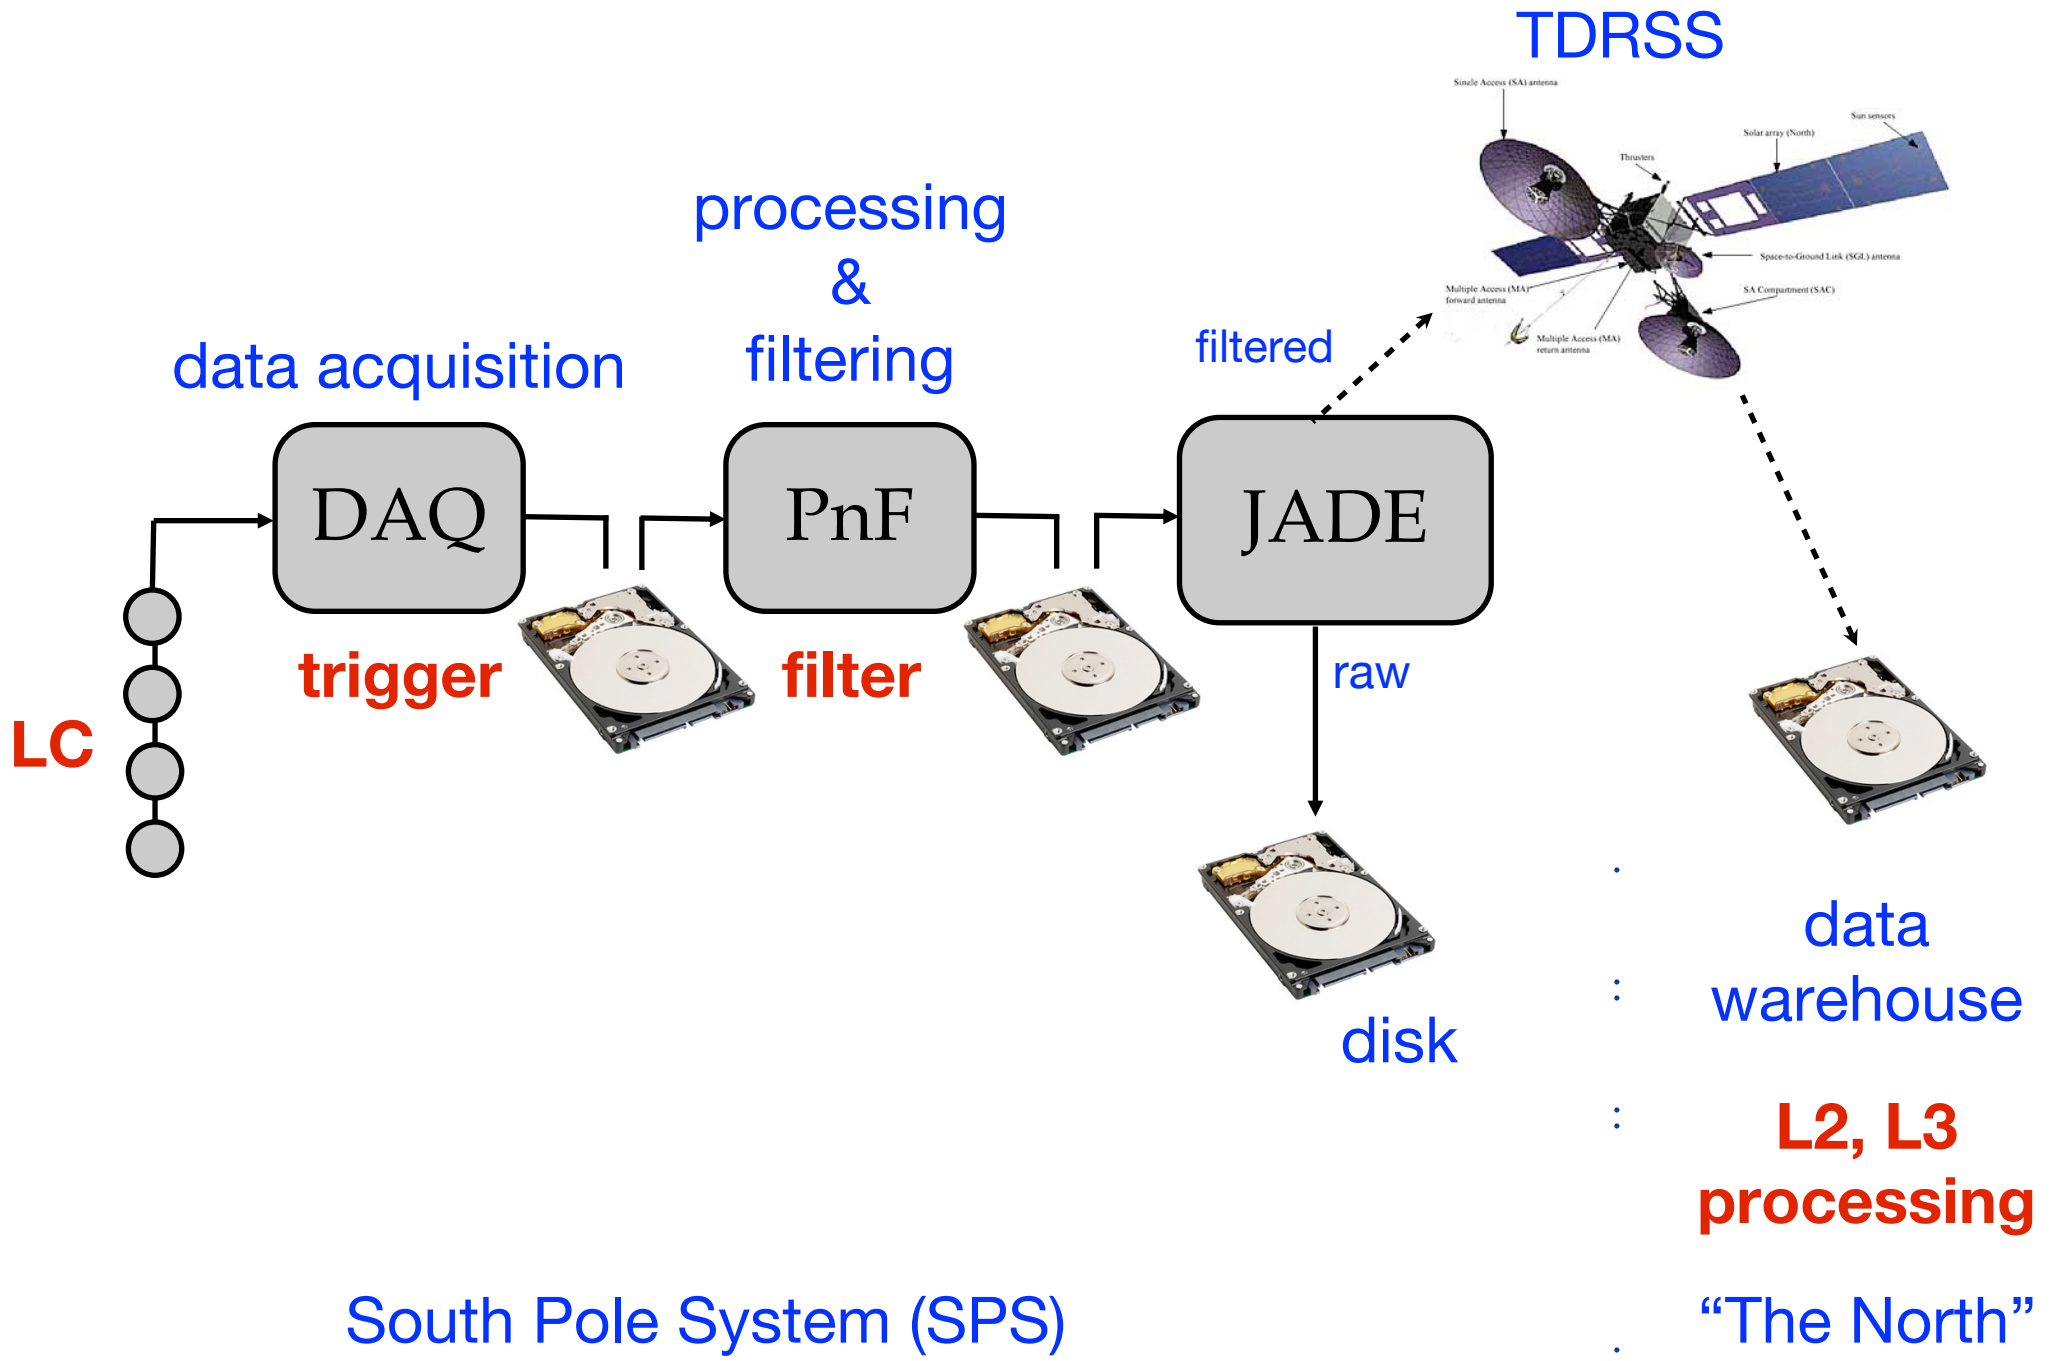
TDRSS

Single Access (SA) antenna

Sun sensors

Solar array (North)

Thrusters

Space-to-Ground Link (SGL) antenna

Multiple Access (MA) forward antenna

SA Compartment (SAC)

Multiple Access (MA) return antenna

processing
&
filtering

data acquisition

filtered

DAQ

PnF

JADE

trigger

filter

raw

LC

disk

data
warehouse

L2, L3
processing

South Pole System (SPS)

“The North”